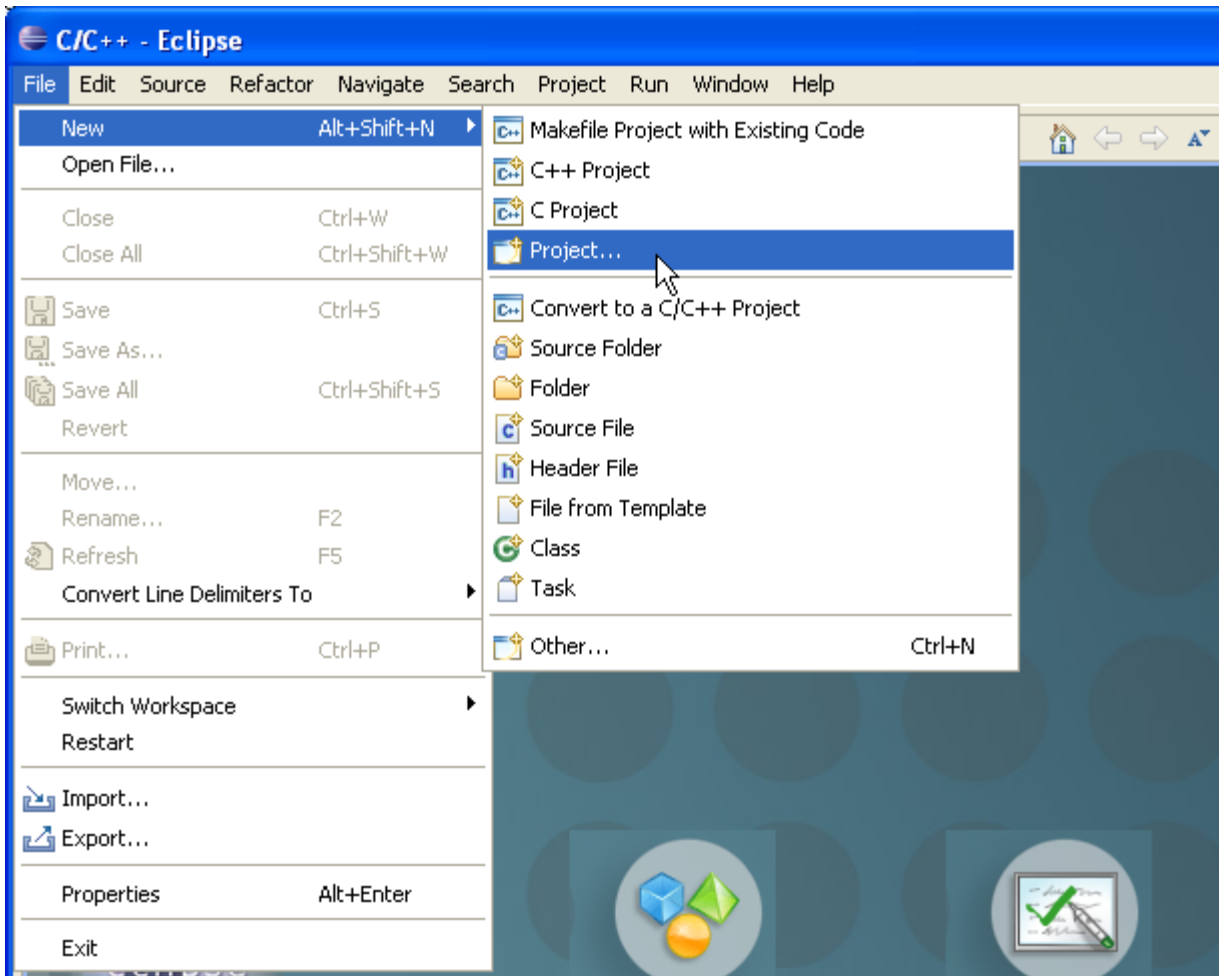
C/C++ - Eclipse

File Edit Source Refactor Navigate Search Project Run Window Help

New Alt+Shift+N
Open File...
Close Ctrl+W
Close All Ctrl+Shift+W
Save Ctrl+S
Save As...
Save All Ctrl+Shift+S
Revert
Move...
Rename... F2
Refresh F5
Convert Line Delimiters To
Print... Ctrl+P
Switch Workspace
Restart
Import...
Export...
Properties Alt+Enter
Exit

Makefile Project with Existing Code
C++ Project
C Project
Project...
Convert to a C/C++ Project
Source Folder
Folder
Source File
Header File
File from Template
Class
Task
Other... Ctrl+N